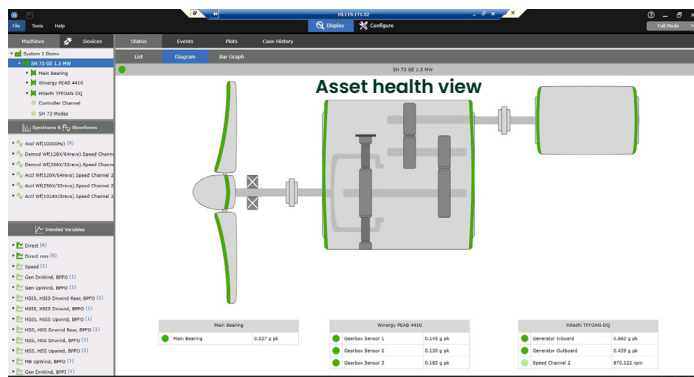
10.119.171.32

File Tools Help

Display Configure

Full Mode

Machines Devices

Status Events Plots Case History

List Diagram Bar Graph

System 1 Demo

SH 73 GE 1.5 MW

Main Bearing

Winergy PEAB 4410

Hitachi TFFOAN-DQ

Controller Channel

SH 73 Modes

Spectrums & Waveforms

Accl Wf(10000Hz) (6)

Demod Wf(128X/64revs).Speed Channel

Demod Wf(256X/32revs).Speed Channel

Accl Wf(128X/64revs).Speed Channel 2

Accl Wf(256X/32revs).Speed Channel 2

Accl Wf(1024X/8revs).Speed Channel 2

Trended Variables

Direct (6)

Direct rms (6)

Speed (1)

Gen DnWind, BPFO (1)

Gen UpWind, BPFO (1)

HSIS, HSIS Dnwind Rear, BPFO (1)

HSIS, HSIS Dnwind, BPFO (1)

HSIS, HSIS Upwind, BPFO (1)

HSS, HSS Dnwind Rear, BPFO (1)

HSS, HSS Dnwind, BPFO (1)

HSS, HSS Upwind, BPFO (1)

MB UpWind, BPFO (1)

Gen DnWind, BPFI (1)

SH 73 GE 1.5 MW

Asset health view

| Main Bearing | |
|---|---|
| Main Bearing | 0.027 g pk |

| Winergy PEAB 4410 | |
|---|---|
| Gearbox Sensor 1 | 0.149 g pk |
| Gearbox Sensor 2 | 0.130 g pk |
| Gearbox Sensor 3 | 0.182 g pk |

| Hitachi TFFOAN-DQ | |
|---|---|
| Generator Inboard | 0.460 g pk |
| Generator Outboard | 0.439 g pk |
| Speed Channel 2 | 870.122 rpm |